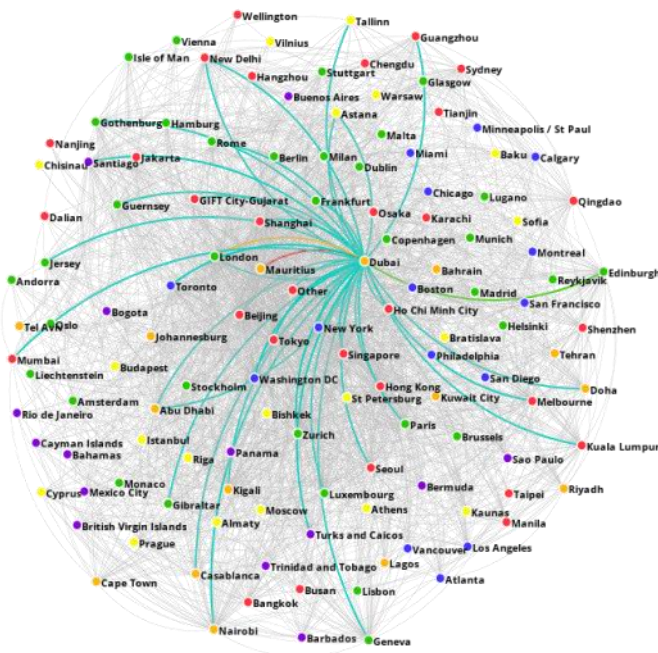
Wellington
Tallinn
Vienna
Vilnius
Guangzhou
Isle of Man
New Delhi
Chengdu
Sydney
Hangzhou
Stuttgart
Glasgow
Buenos Aires
Warsaw
Tianjin
Astana
Gothenburg
Hamburg
Minneapolis / St Paul
Malta
Nanjing
Rome
Baku
Calgary
Miami
Chisinau
Santiago
Jakarta
Berlin
Milan
Dublin
Chicago
Lugano
Qingdao
Guernsey
GIFT City-Gujarat
Frankfurt
Osaka
Karachi
Sofia
Dalian
Shanghai
Munich
Copenhagen
Montreal
Jersey
London
Dubai
Mauritius
Bahrain
Reykjavik
Edinburgh
Andorra
Toronto
Boston
Madrid
Other
San Francisco
Tel Aviv
Oslo
Bogota
Beijing
Ho Chi Minh City
Helsinki
Shenzhen
Johannesburg
New York
Bratislava
Mumbai
Tokyo
Tehran
Liechtenstein
Budapest
Singapore
Philadelphia
Stockholm
Washington DC
San Diego
Doha
Amsterdam
Hong Kong
Kuwait City
Melbourne
Rio de Janeiro
Abu Dhabi
Bishkek
St Petersburg
Paris
Cayman Islands
Istanbul
Zurich
Brussels
Kuala Lumpur
Bahamas
Panama
Riga
Seoul
Sao Paulo
Monaco
Cyprus
Mexico City
Kigali
Gibraltar
Luxembourg
Bermuda
Taipei
Riyadh
Moscow
Athens
Kaunas
British Virgin Islands
Almaty
Manila
Turks and Caicos
Prague
Vancouver
Los Angeles
Trinidad and Tobago
Lagos
Cape Town
Casablanca
Atlanta
Busan
Lisbon
Bangkok
Nairobi
Barbados
Geneva